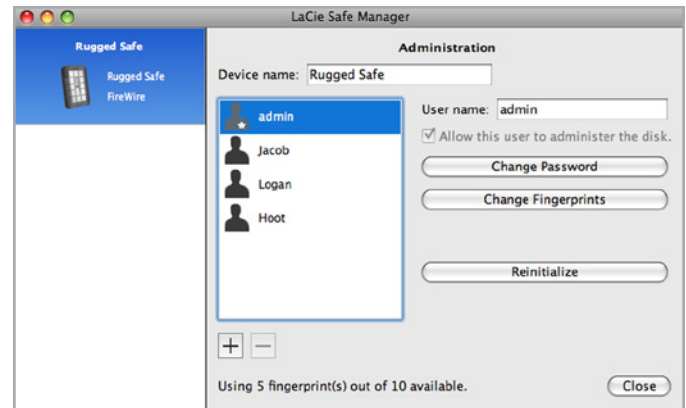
LaCie Safe Manager

Rugged Safe

Rugged Safe
FireWire

Administration

Device name: Rugged Safe

admin
Jacob
Logan
Hoot

User name: admin

Allow this user to administer the disk.

Change Password

Change Fingerprints

Reinitialize

+ −

Using 5 fingerprint(s) out of 10 available.

Close